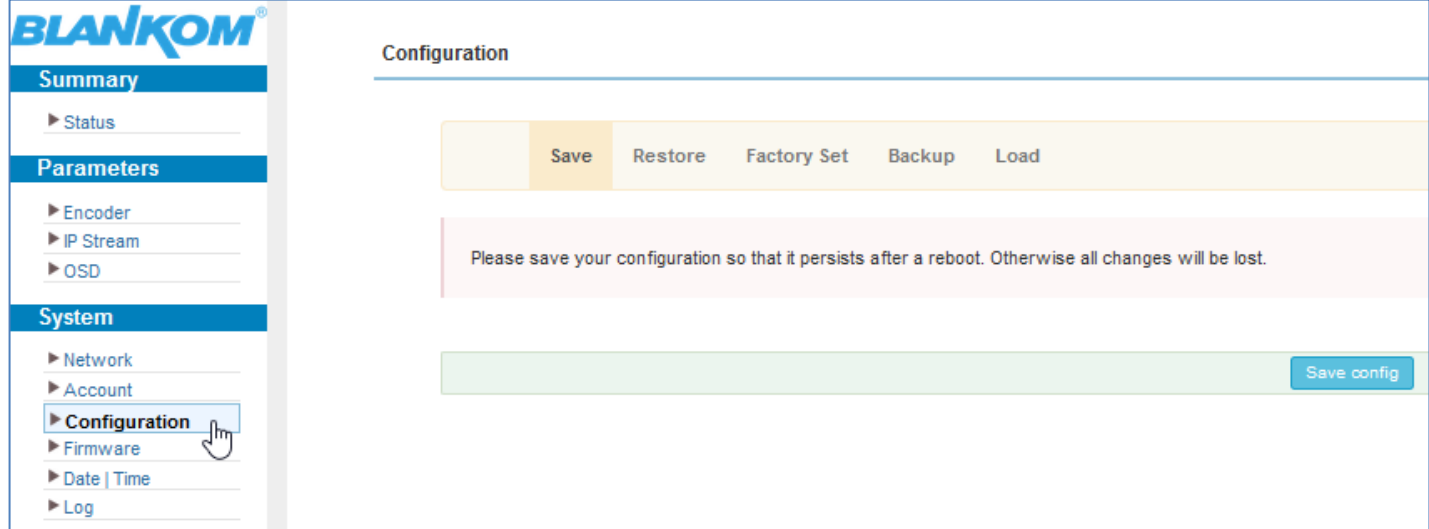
BLANKOM®

Summary

▶ Status

Parameters

▶ Encoder
▶ IP Stream
▶ OSD

System

▶ Network
▶ Account
▶ Configuration
▶ Firmware
▶ Date | Time
▶ Log

Configuration

Save Restore Factory Set Backup Load

Please save your configuration so that it persists after a reboot. Otherwise all changes will be lost.

Save config